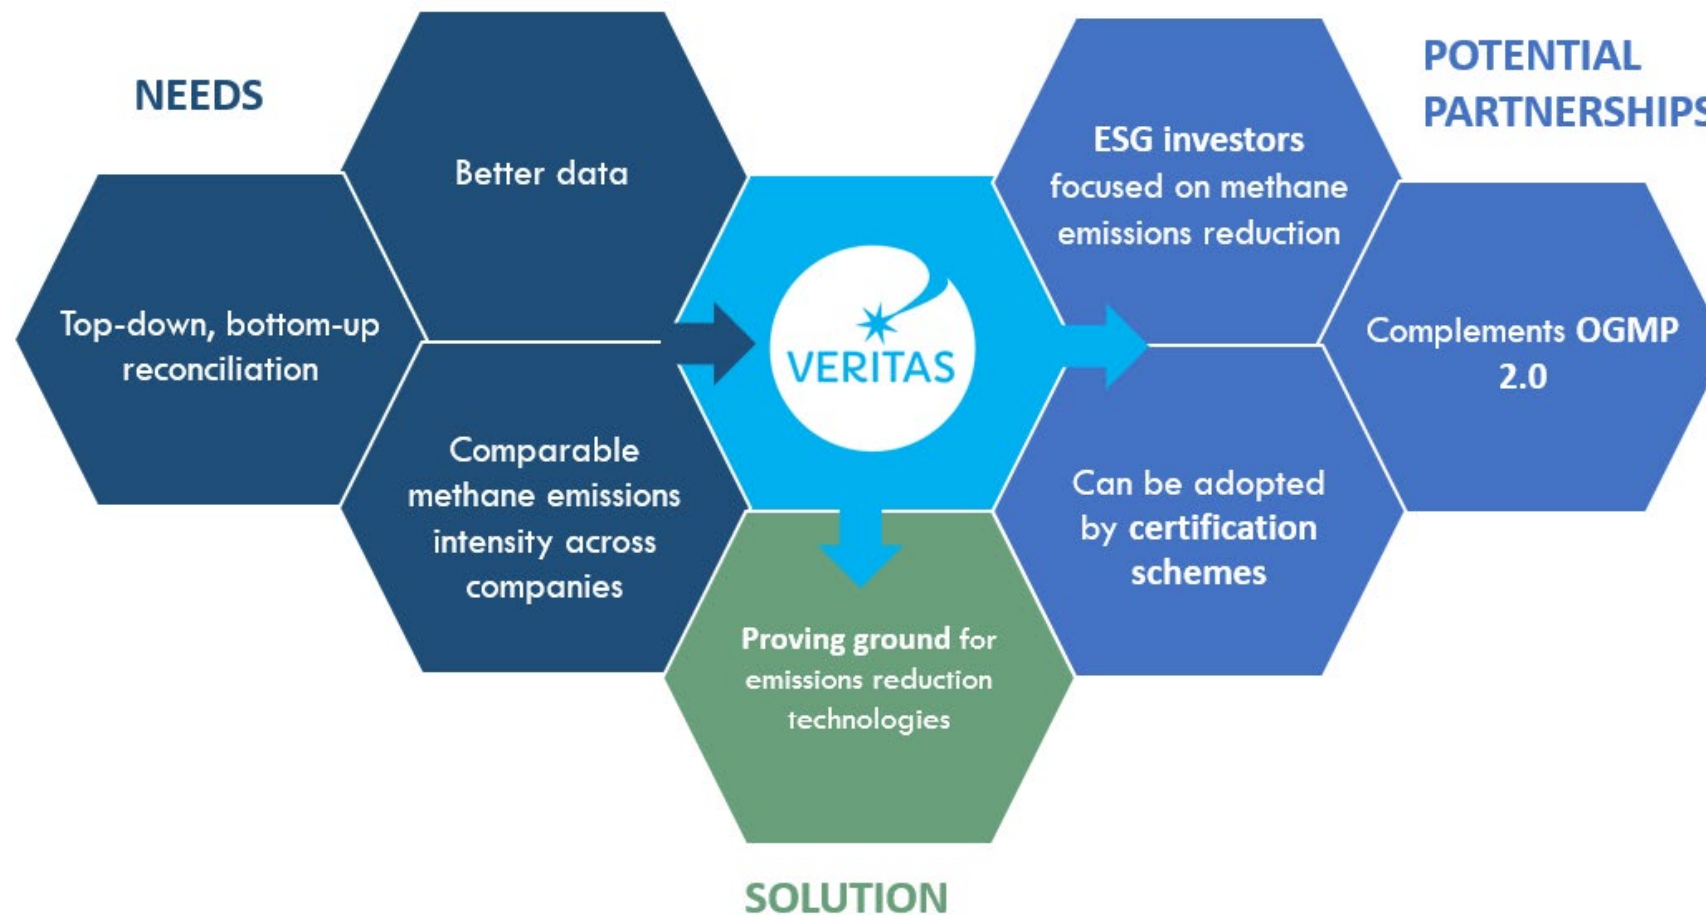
NEEDS

Better data

Top-down, bottom-up reconciliation

Comparable methane emissions intensity across companies

VERITAS

POTENTIAL PARTNERSHIPS

ESG investors focused on methane emissions reduction

Complements OGMP 2.0

Can be adopted by certification schemes

Proving ground for emissions reduction technologies

SOLUTION